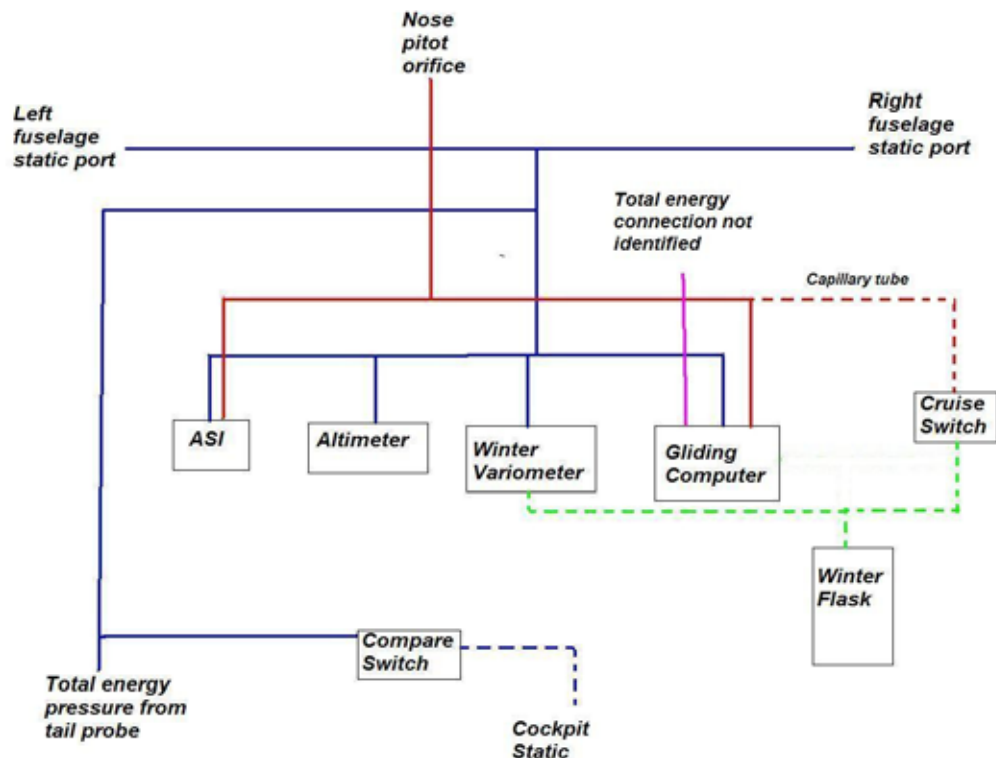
Nose pitot orifice

Left fuselage static port

Right fuselage static port

Total energy connection not identified

Capillary tube

Cruise Switch

ASI

Altimeter

Winter Variometer

Gliding Computer

Winter Flask

Compare Switch

Total energy pressure from tail probe

Cockpit Static